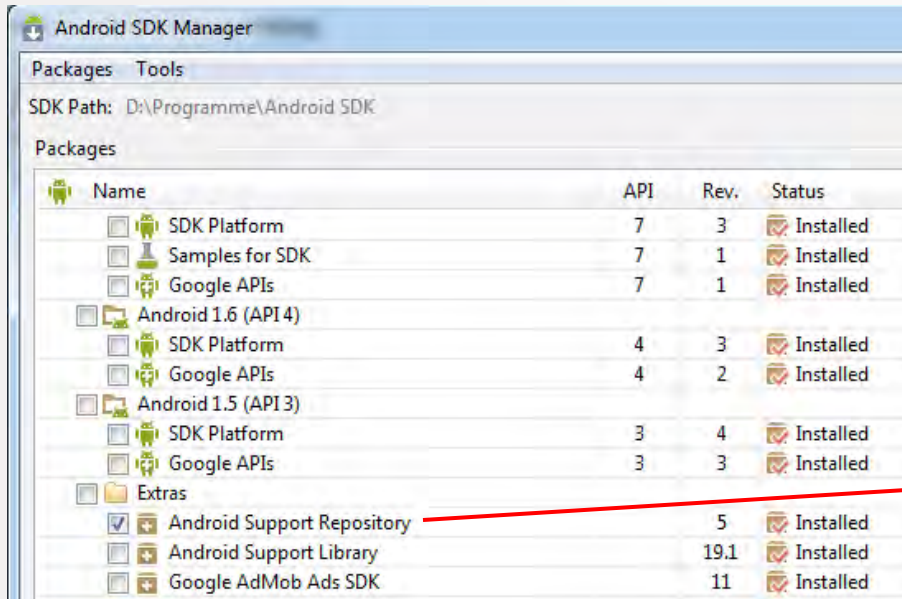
Android SDK Manager

Packages Tools

SDK Path: D:\Programme\Android SDK

Packages

| Name | API | Rev. | Status |
|---|---|---|---|
| SDK Platform | 7 | 3 | Installed |
| Samples for SDK | 7 | 1 | Installed |
| Google APIs | 7 | 1 | Installed |
| Android 1.6 (API 4) | | | |
| SDK Platform | 4 | 3 | Installed |
| Google APIs | 4 | 2 | Installed |
| Android 1.5 (API 3) | | | |
| SDK Platform | 3 | 4 | Installed |
| Google APIs | 3 | 3 | Installed |
| Extras | | | |
| Android Support Repository | | 5 | Installed |
| Android Support Library | | 19.1 | Installed |
| Google AdMob Ads SDK | | 11 | Installed |